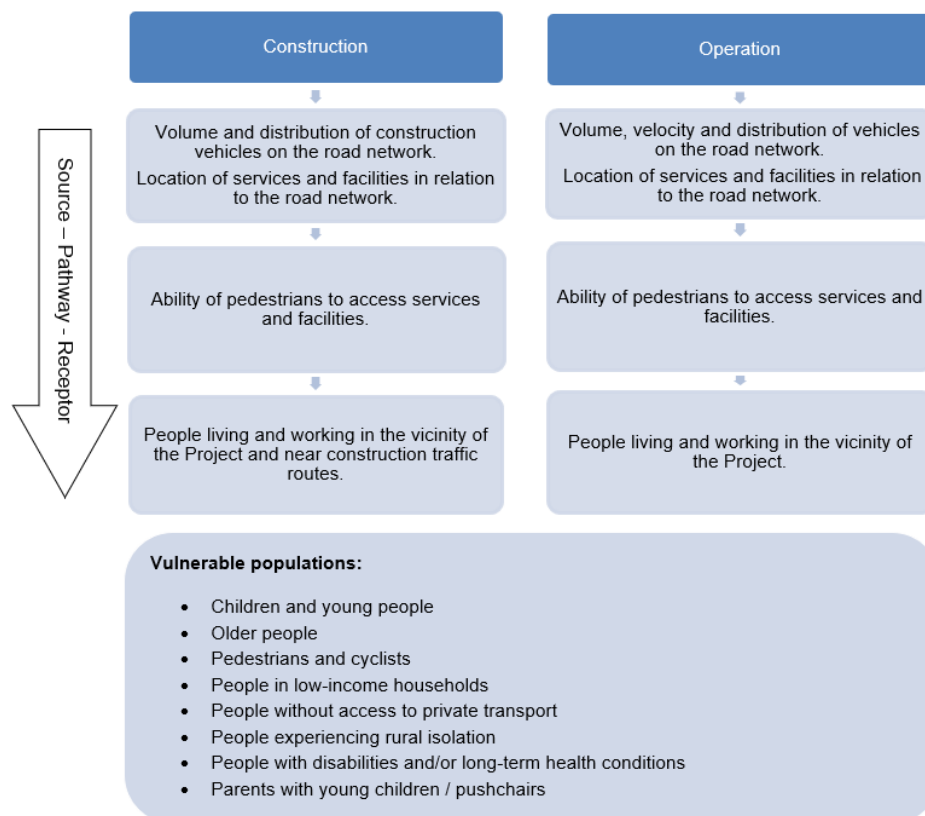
Source – Pathway - Receptor

Construction

Volume and distribution of construction vehicles on the road network.

Location of services and facilities in relation to the road network.

Ability of pedestrians to access services and facilities.

People living and working in the vicinity of the Project and near construction traffic routes.

Operation

Volume, velocity and distribution of vehicles on the road network.

Location of services and facilities in relation to the road network.

Ability of pedestrians to access services and facilities.

People living and working in the vicinity of the Project.

**Vulnerable populations:**

- Children and young people
- Older people
- Pedestrians and cyclists
- People in low-income households
- People without access to private transport
- People experiencing rural isolation
- People with disabilities and/or long-term health conditions
- Parents with young children / pushchairs